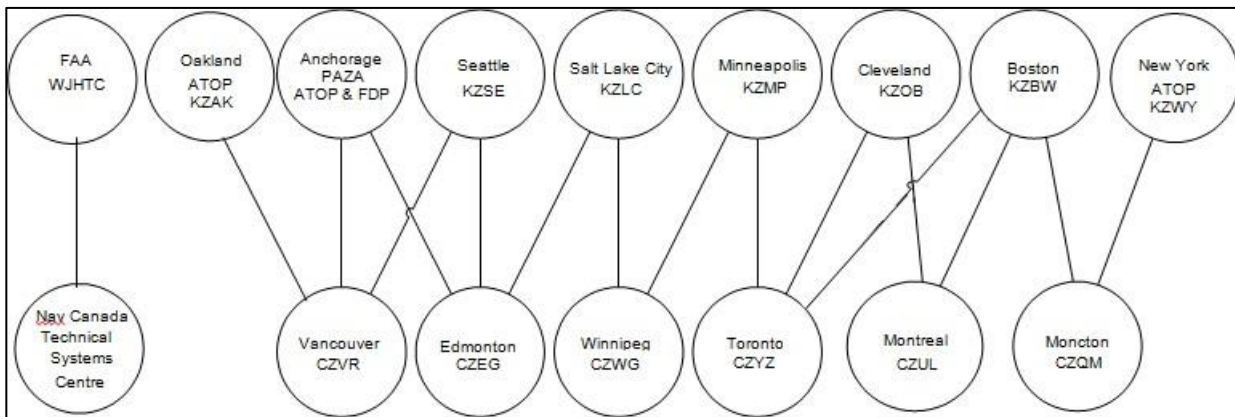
FAA
WJHTC

Oakland
ATOP
KZAK

Anchorage
PAZA
ATOP & FDP

Seattle
KZSE

Salt Lake City
KZLC

Minneapolis
KZMP

Cleveland
KZOB

Boston
KZBW

New York
ATOP
KZWY

Nav Canada
Technical
Systems
Centre

Vancouver
CZVR

Edmonton
CZEG

Winnipeg
CZWG

Toronto
CZYZ

Montreal
CZUL

Moncton
CZQM